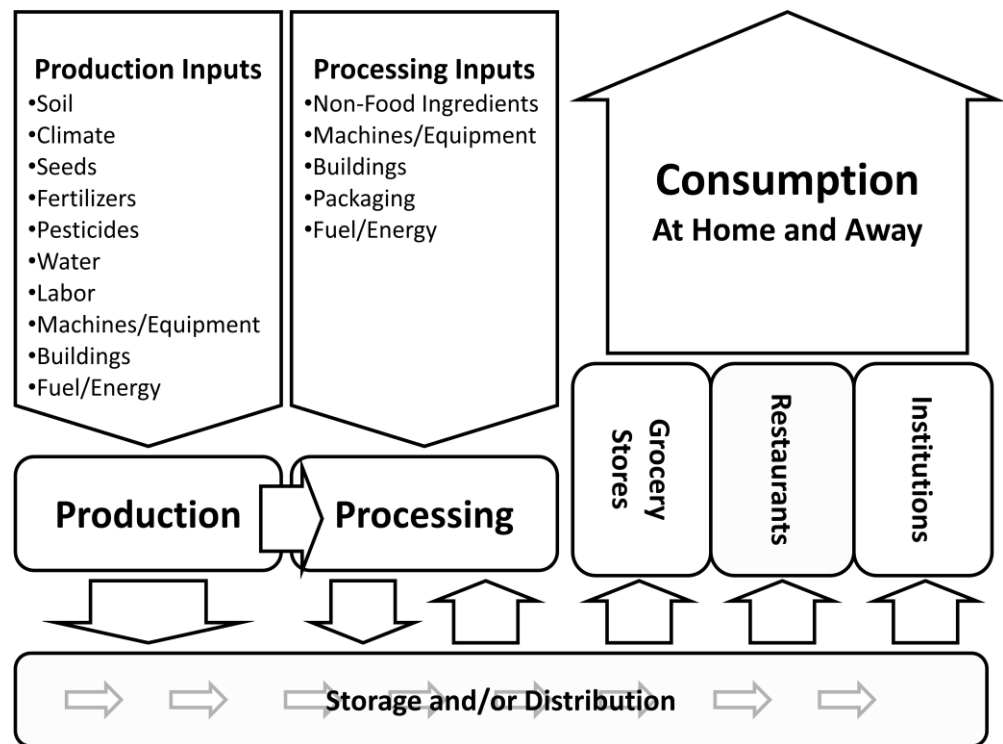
**Production Inputs**
•Soil
•Climate
•Seeds
•Fertilizers
•Pesticides
•Water
•Labor
•Machines/Equipment
•Buildings
•Fuel/Energy

**Processing Inputs**
•Non-Food Ingredients
•Machines/Equipment
•Buildings
•Packaging
•Fuel/Energy

**Consumption**
**At Home and Away**

Production

Processing

Grocery Stores

Restaurants

Institutions

Storage and/or Distribution